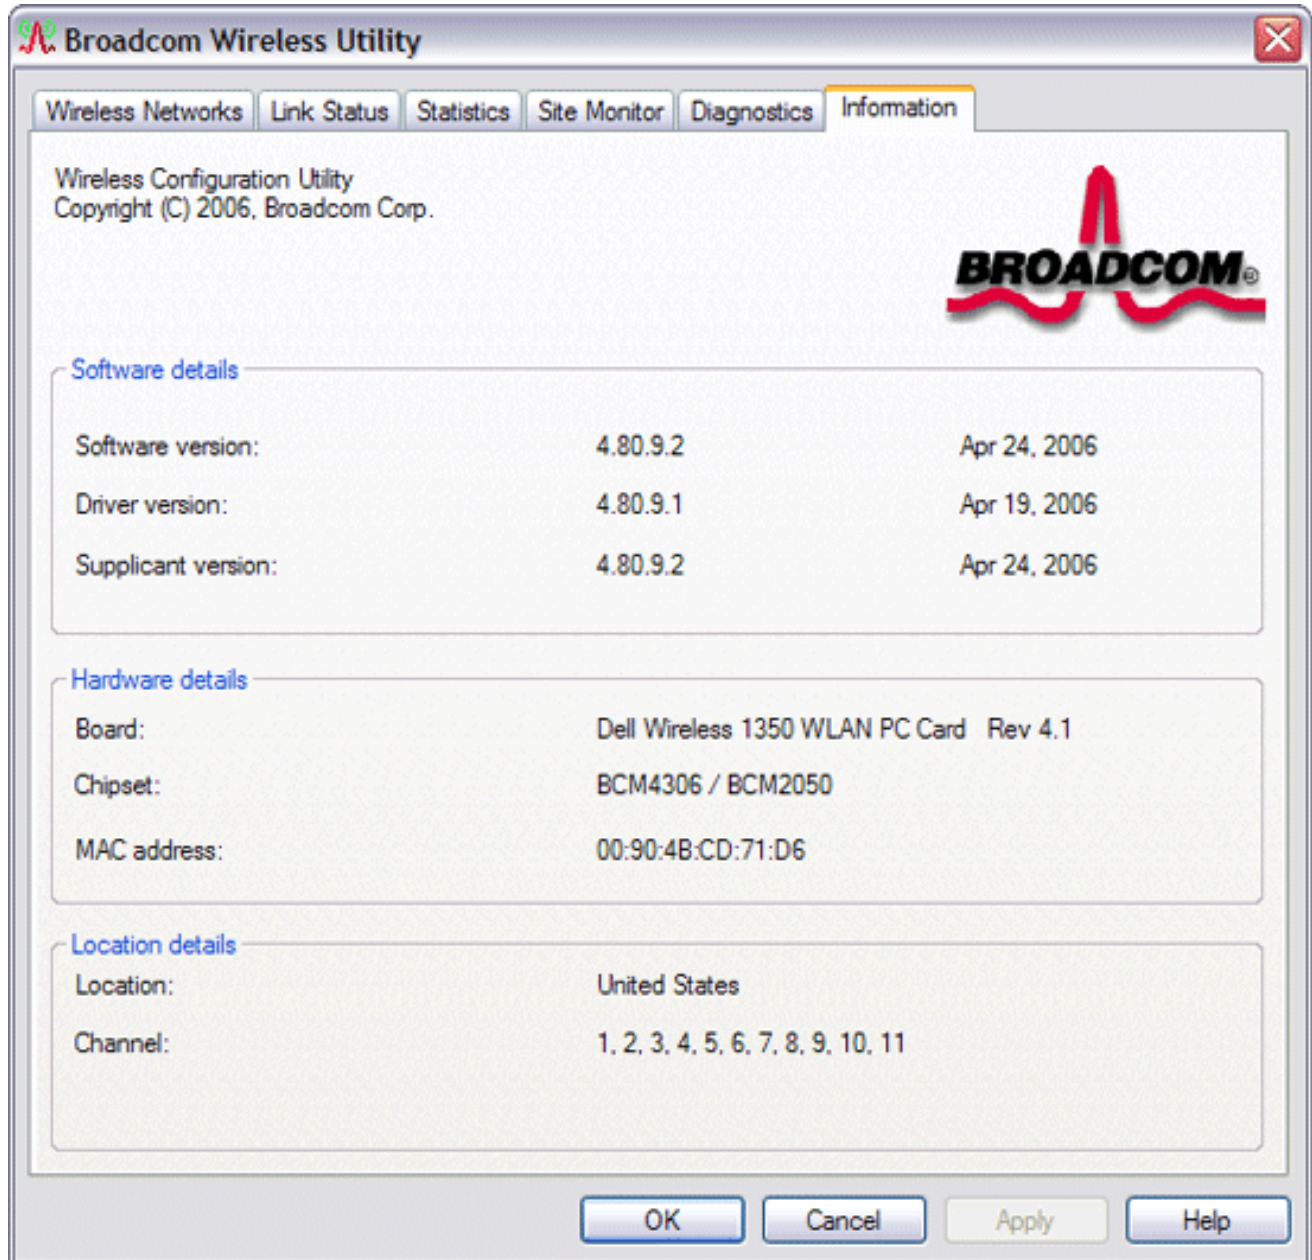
Broadcom Wireless Utility

Wireless Networks | Link Status | Statistics | Site Monitor | Diagnostics | Information

Wireless Configuration Utility
Copyright (C) 2006, Broadcom Corp.

BROADCOM®

Software details

| | | |
|---|---|---|
| Software version: | 4.80.9.2 | Apr 24, 2006 |
| Driver version: | 4.80.9.1 | Apr 19, 2006 |
| Supplicant version: | 4.80.9.2 | Apr 24, 2006 |

Hardware details

| | |
|---|---|
| Board: | Dell Wireless 1350 WLAN PC Card Rev 4.1 |
| Chipset: | BCM4306 / BCM2050 |
| MAC address: | 00:90:4B:CD:71:D6 |

Location details

| | |
|---|---|
| Location: | United States |
| Channel: | 1, 2, 3, 4, 5, 6, 7, 8, 9, 10, 11 |

OK | Cancel | Apply | Help